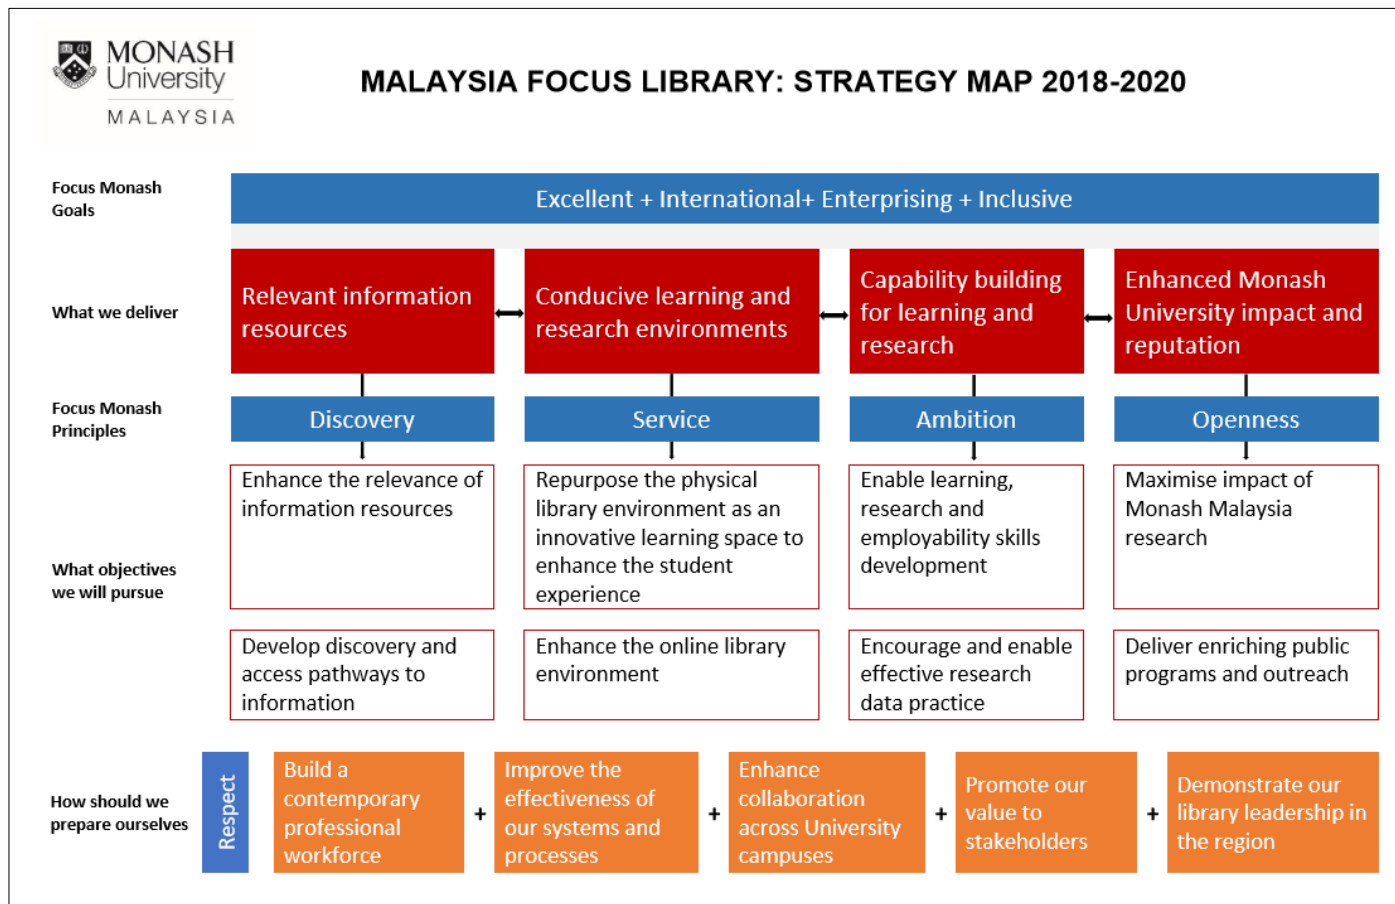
MONASH University MALAYSIA

MALAYSIA FOCUS LIBRARY: STRATEGY MAP 2018-2020

Focus Monash Goals

Excellent + International+ Enterprising + Inclusive

What we deliver

Relevant information resources

Conducive learning and research environments

Capability building for learning and research

Enhanced Monash University impact and reputation

Focus Monash Principles

Discovery

Service

Ambition

Openness

What objectives we will pursue

Enhance the relevance of information resources

Repurpose the physical library environment as an innovative learning space to enhance the student experience

Enable learning, research and employability skills development

Maximise impact of Monash Malaysia research

Develop discovery and access pathways to information

Enhance the online library environment

Encourage and enable effective research data practice

Deliver enriching public programs and outreach

How should we prepare ourselves

Respect

Build a contemporary professional workforce

+

Improve the effectiveness of our systems and processes

+

Enhance collaboration across University campuses

+

Promote our value to stakeholders

+

Demonstrate our library leadership in the region